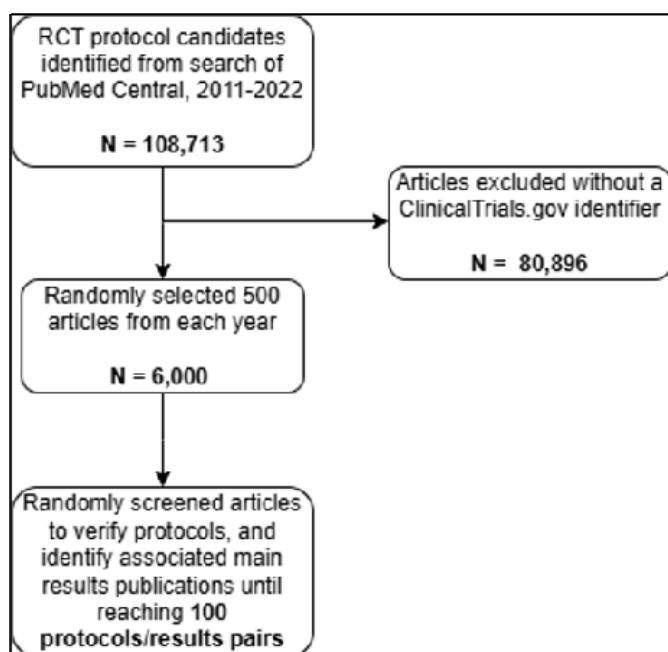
RCT protocol candidates identified from search of PubMed Central, 2011-2022

N = 108,713

Articles excluded without a ClinicalTrials.gov identifier

N = 80,896

Randomly selected 500 articles from each year

N = 6,000

Randomly screened articles to verify protocols, and identify associated main results publications until reaching 100 protocols/results pairs